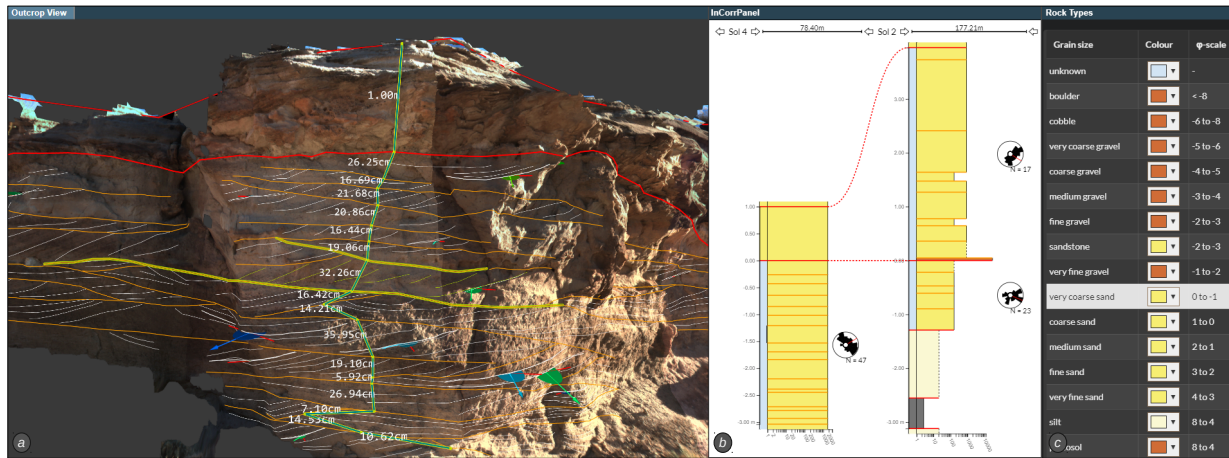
Outcrop View

1.00m
26.25cm
16.69cm
21.68cm
20.86cm
16.44cm
19.06cm
32.26cm
16.42cm
14.21cm
39.95cm
19.10cm
5.92cm
26.94cm
7.10cm
14.53cm
10.62cm

a

InCorrPanel

Sol 4
78.40m
Sol 2
177.21m

1.00
0.50
0.00
-0.50
-1.00
-1.50
-2.00
-2.50
-3.00

N = 47

3.00
2.00
1.00
-1.00
-2.00
-3.00

N = 17
N = 23

b

Rock Types

| Grain size | Colour | φ-scale |
|---|---|---|
| unknown | ▾ | - |
| boulder | ▾ | < -8 |
| cobble | ▾ | -6 to -8 |
| very coarse gravel | ▾ | -5 to -6 |
| coarse gravel | ▾ | -4 to -5 |
| medium gravel | ▾ | -3 to -4 |
| fine gravel | ▾ | -2 to -3 |
| sandstone | ▾ | -2 to -3 |
| very fine gravel | ▾ | -1 to -2 |
| very coarse sand | ▾ | 0 to -1 |
| coarse sand | ▾ | 1 to 0 |
| medium sand | ▾ | 2 to 1 |
| fine sand | ▾ | 3 to 2 |
| very fine sand | ▾ | 4 to 3 |
| silt | ▾ | 8 to 4 |
| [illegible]osol | ▾ | 8 to 4 |

c